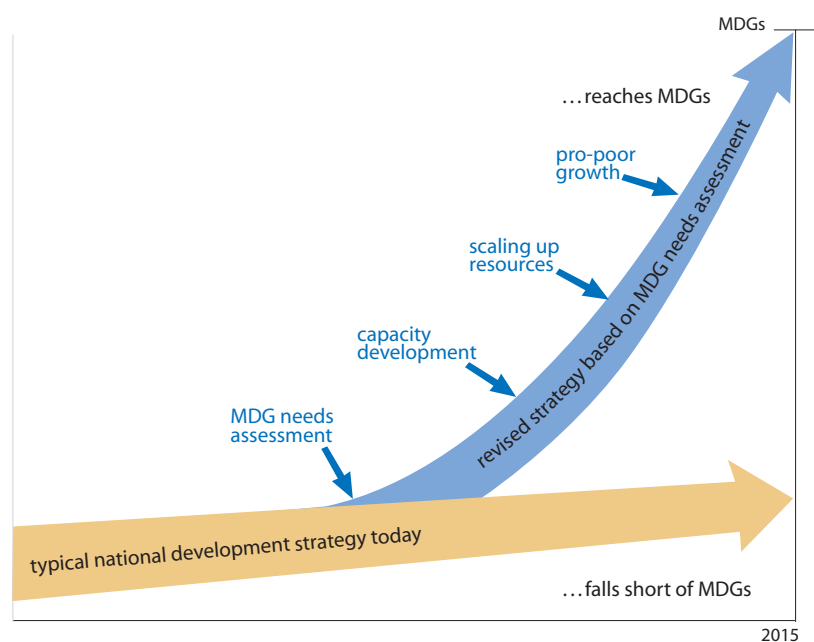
MDGs

…reaches MDGs

pro-poor growth

scaling up resources

capacity development

MDG needs assessment

revised strategy based on MDG needs assessment

typical national development strategy today

…falls short of MDGs

2015